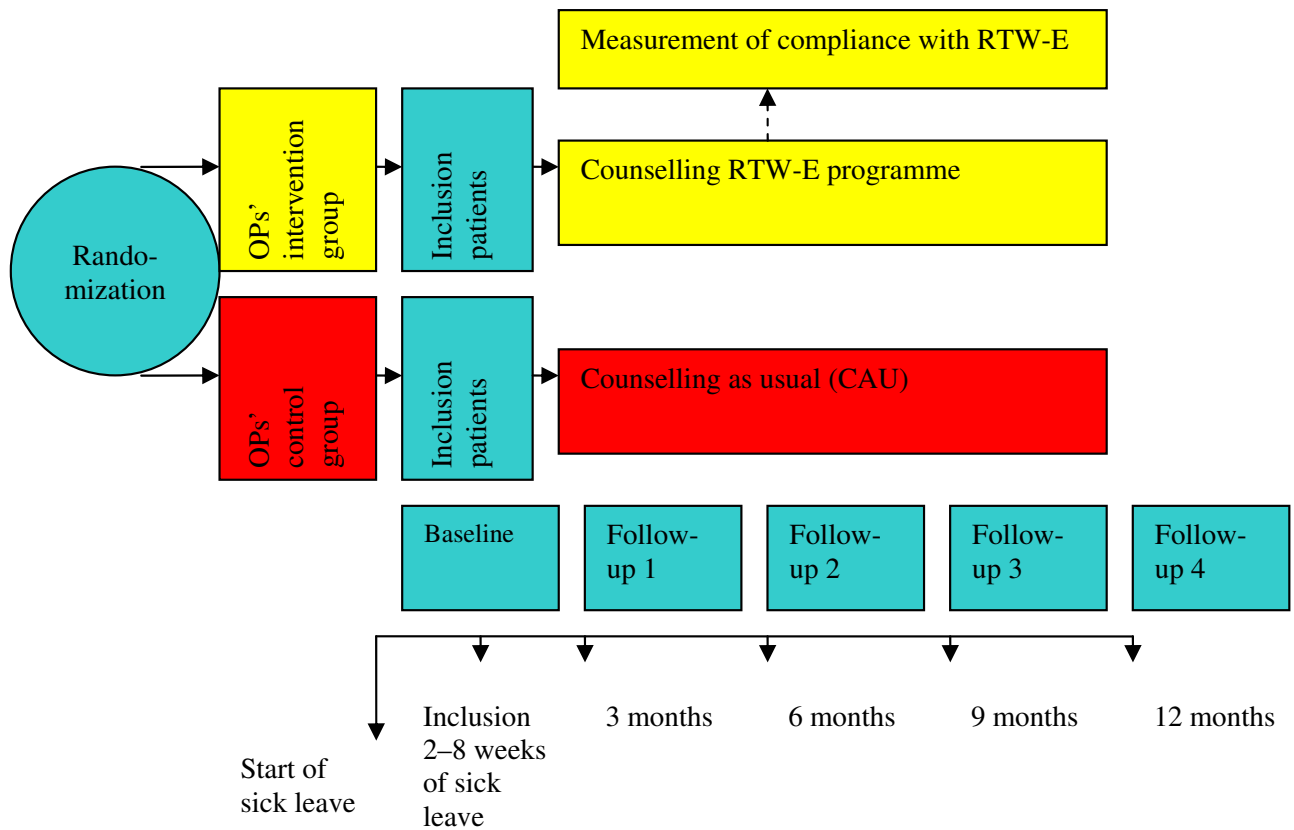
Measurement of compliance with RTW-E

Randomization

OPs' intervention group

Inclusion patients

Counselling RTW-E programme

OPs' control group

Inclusion patients

Counselling as usual (CAU)

Baseline

Follow-up 1

Follow-up 2

Follow-up 3

Follow-up 4

Start of sick leave

Inclusion 2–8 weeks of sick leave

3 months

6 months

9 months

12 months